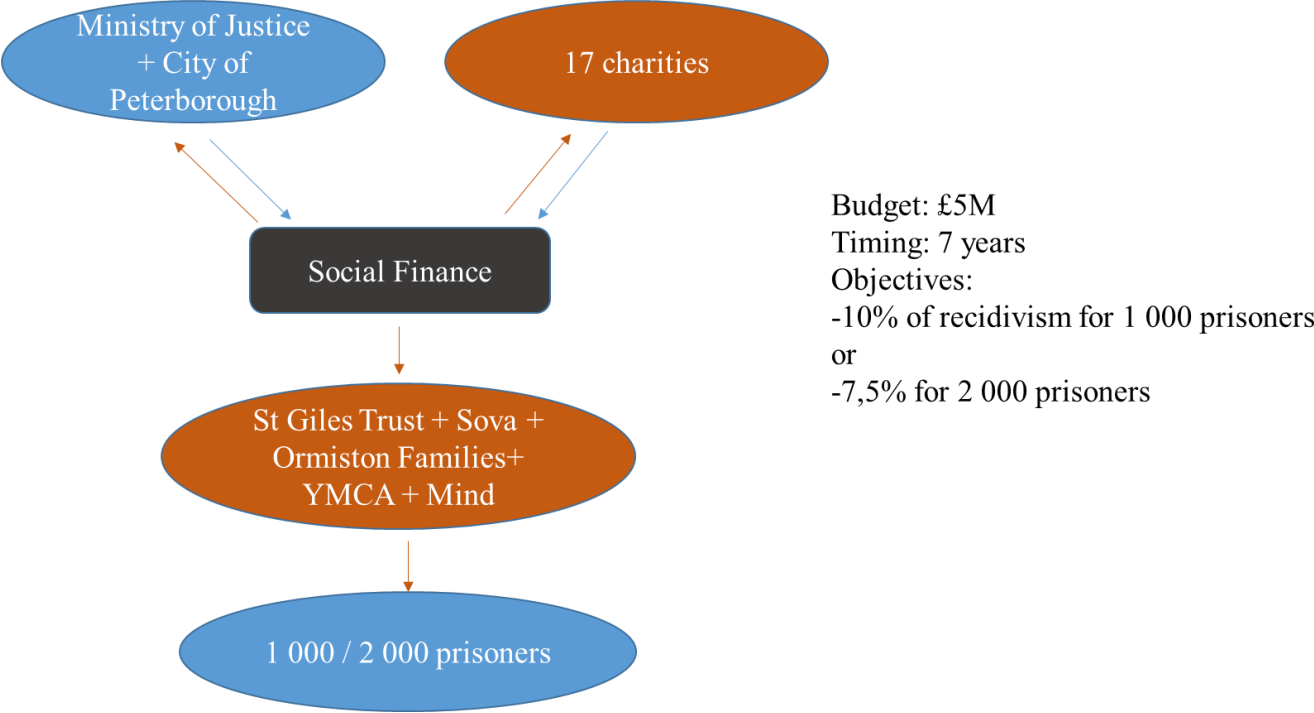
Ministry of Justice + City of Peterborough

17 charities

Social Finance

St Giles Trust + Sova + Ormiston Families+ YMCA + Mind

1 000 / 2 000 prisoners

Budget: £5M
Timing: 7 years
Objectives:
-10% of recidivism for 1 000 prisoners
or
-7,5% for 2 000 prisoners